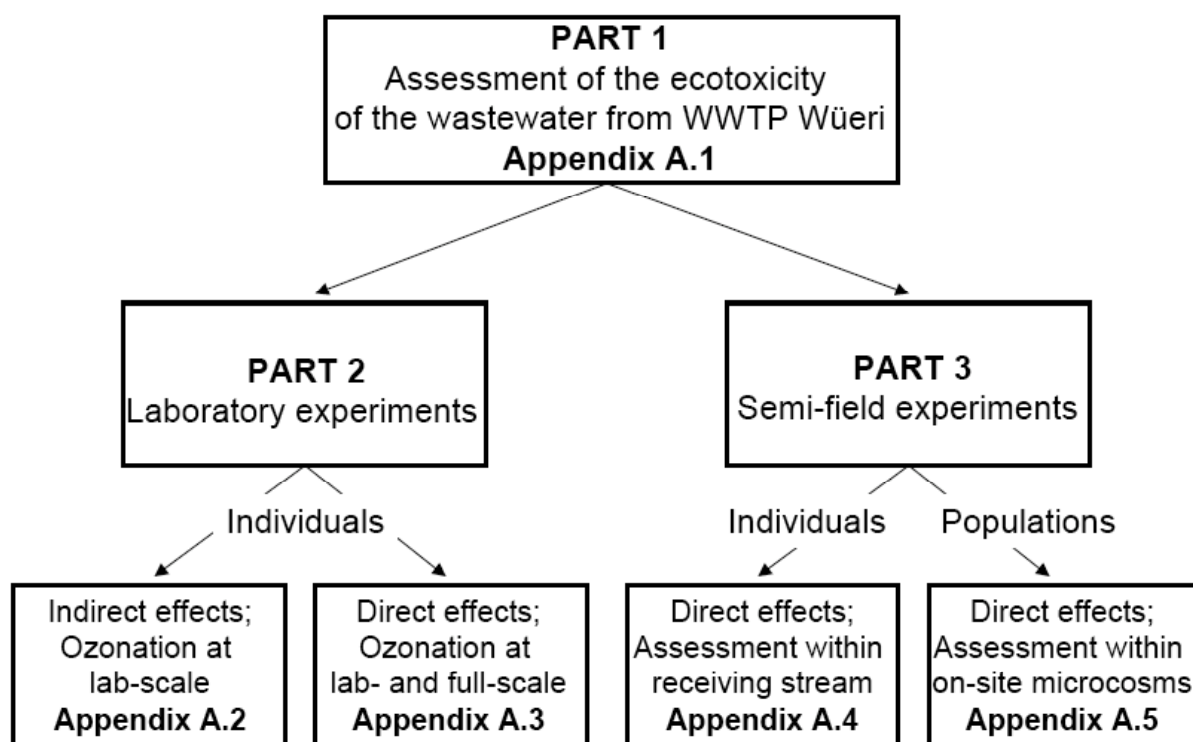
PART 1
Assessment of the ecotoxicity of the wastewater from WWTP Wüeri
Appendix A.1

PART 2
Laboratory experiments

PART 3
Semi-field experiments

Individuals

Individuals

Populations

Indirect effects; Ozonation at lab-scale
Appendix A.2

Direct effects; Ozonation at lab- and full-scale
Appendix A.3

Direct effects; Assessment within receiving stream
Appendix A.4

Direct effects; Assessment within on-site microcosms
Appendix A.5